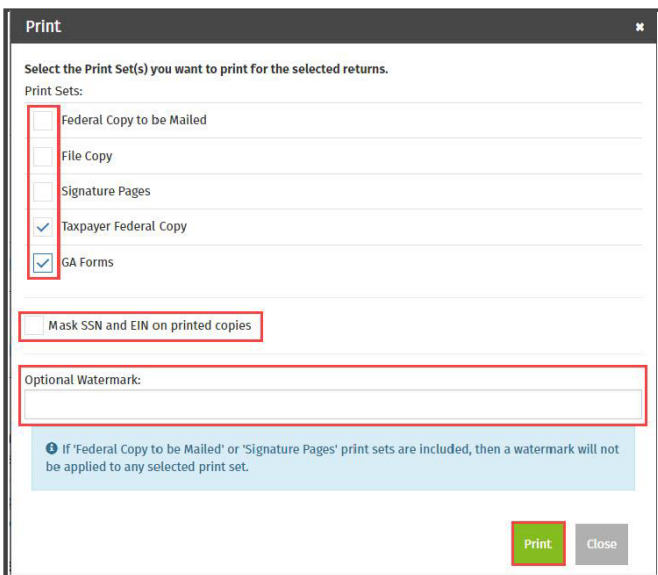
Print ×

Select the Print Set(s) you want to print for the selected returns.

Print Sets:

Federal Copy to be Mailed

File Copy

Signature Pages

Taxpayer Federal Copy

GA Forms

Mask SSN and EIN on printed copies

Optional Watermark:

If 'Federal Copy to be Mailed' or 'Signature Pages' print sets are included, then a watermark will not be applied to any selected print set.

Print Close